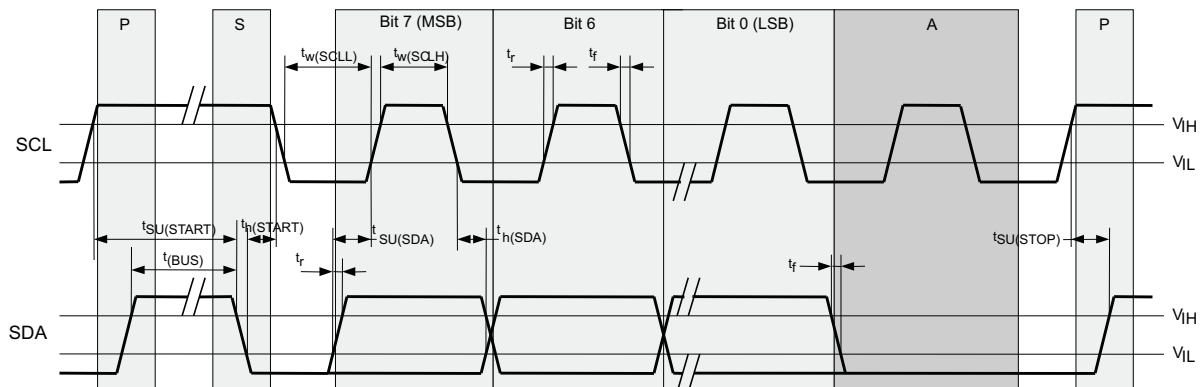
P

S

Bit 7 (MSB)

Bit 6

Bit 0 (LSB)

A

P

$t_{w(SCLL)}$

$t_{w(SCLH)}$

$t_r$

$t_f$

SCL

$V_{IH}$

$V_{IL}$

$t_{SU(START)}$

$t_{h(START)}$

$t_{SU(SDA)}$

$t_{h(SDA)}$

$t_{SU(STOP)}$

$t_{(BUS)}$

$t_r$

$t_f$

SDA

$V_{IH}$

$V_{IL}$